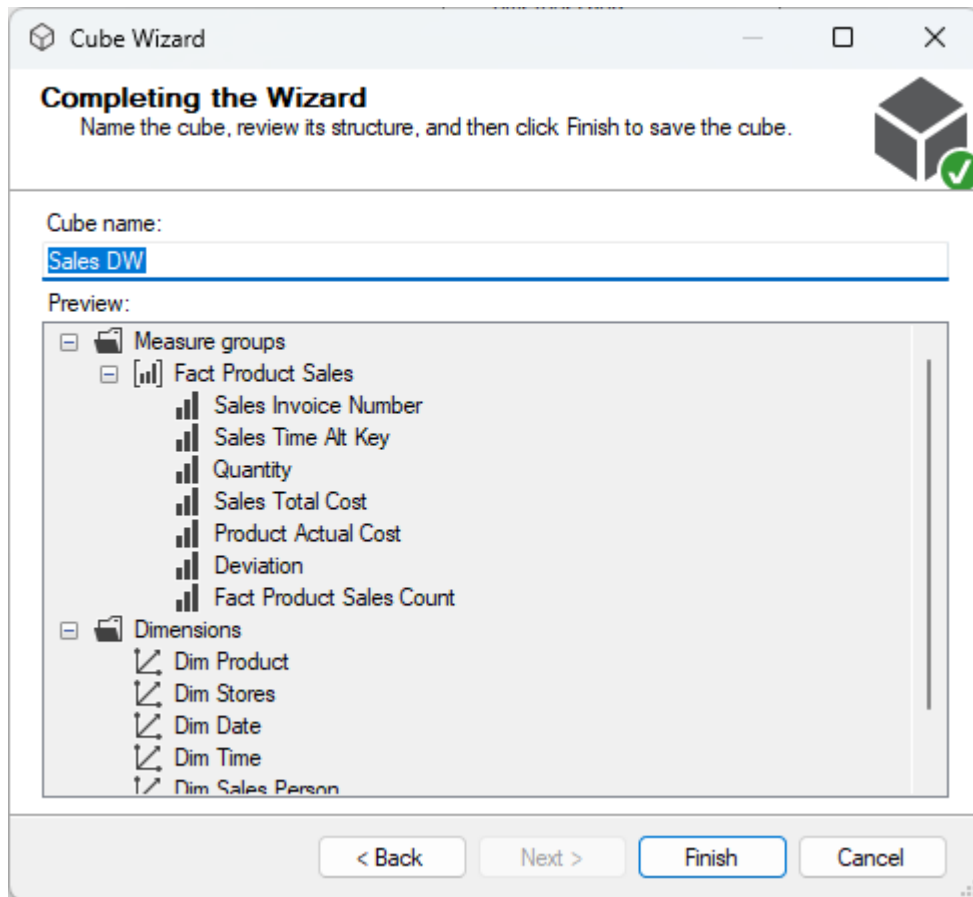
Cube Wizard

Completing the Wizard
Name the cube, review its structure, and then click Finish to save the cube.

Cube name:
Sales DW
Preview:
Measure groups
Fact Product Sales
Sales Invoice Number
Sales Time Alt Key
Quantity
Sales Total Cost
Product Actual Cost
Deviation
Fact Product Sales Count
Dimensions
Dim Product
Dim Stores
Dim Date
Dim Time
Dim Sales Person

< Back
Next >
Finish
Cancel